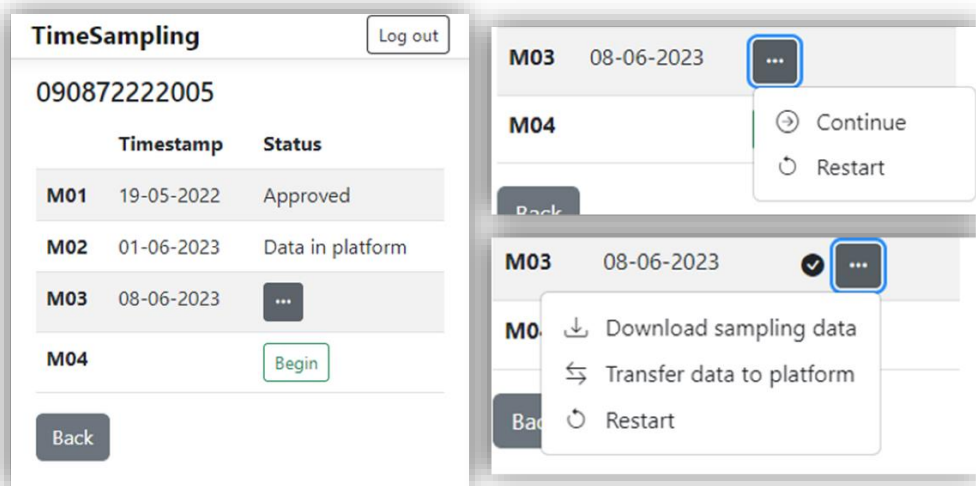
TimeSampling

Log out

090872222005

| | Timestamp | Status |
|---|---|---|
| M01 | 19-05-2022 | Approved |
| M02 | 01-06-2023 | Data in platform |
| M03 | 08-06-2023 | ··· |
| M04 | | Begin |

Back

M03 08-06-2023 ···

M04

Continue

Restart

Back

M03 08-06-2023 ···

M0

Download sampling data

Transfer data to platform

Restart

Bac